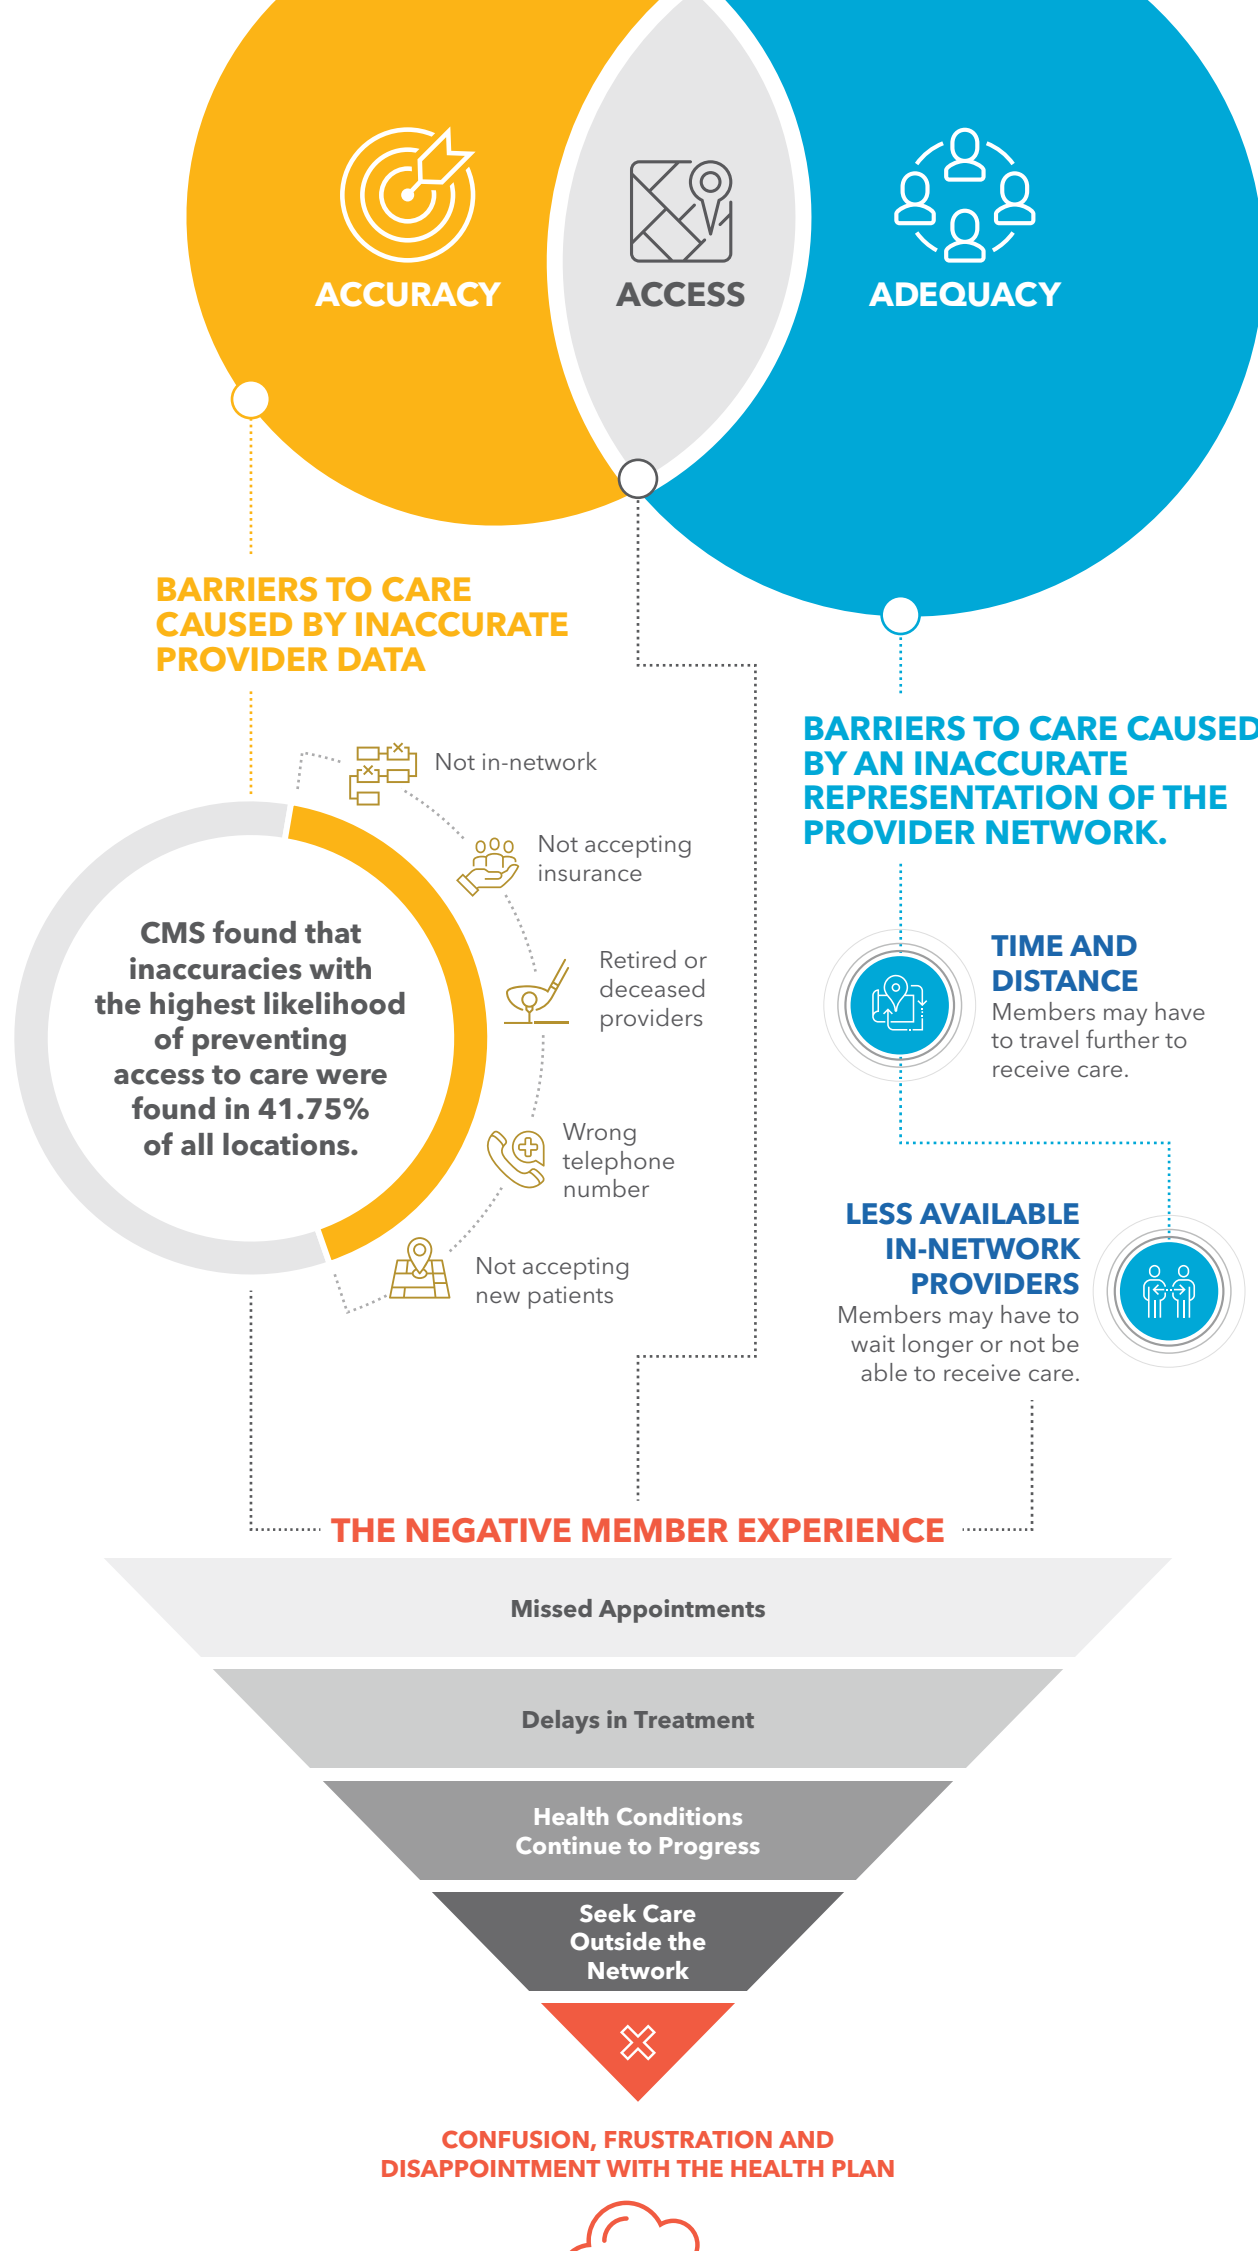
ACCURACY

ACCESS

ADEQUACY

BARRIERS TO CARE CAUSED BY INACCURATE PROVIDER DATA

CMS found that inaccuracies with the highest likelihood of preventing access to care were found in 41.75% of all locations.

Not in-network

Not accepting insurance

Retired or deceased providers

Wrong telephone number

Not accepting new patients

BARRIERS TO CARE CAUSED BY AN INACCURATE REPRESENTATION OF THE PROVIDER NETWORK.

TIME AND DISTANCE
Members may have to travel further to receive care.

LESS AVAILABLE IN-NETWORK PROVIDERS
Members may have to wait longer or not be able to receive care.

THE NEGATIVE MEMBER EXPERIENCE

Missed Appointments

Delays in Treatment

Health Conditions Continue to Progress

Seek Care Outside the Network

CONFUSION, FRUSTRATION AND DISAPPOINTMENT WITH THE HEALTH PLAN